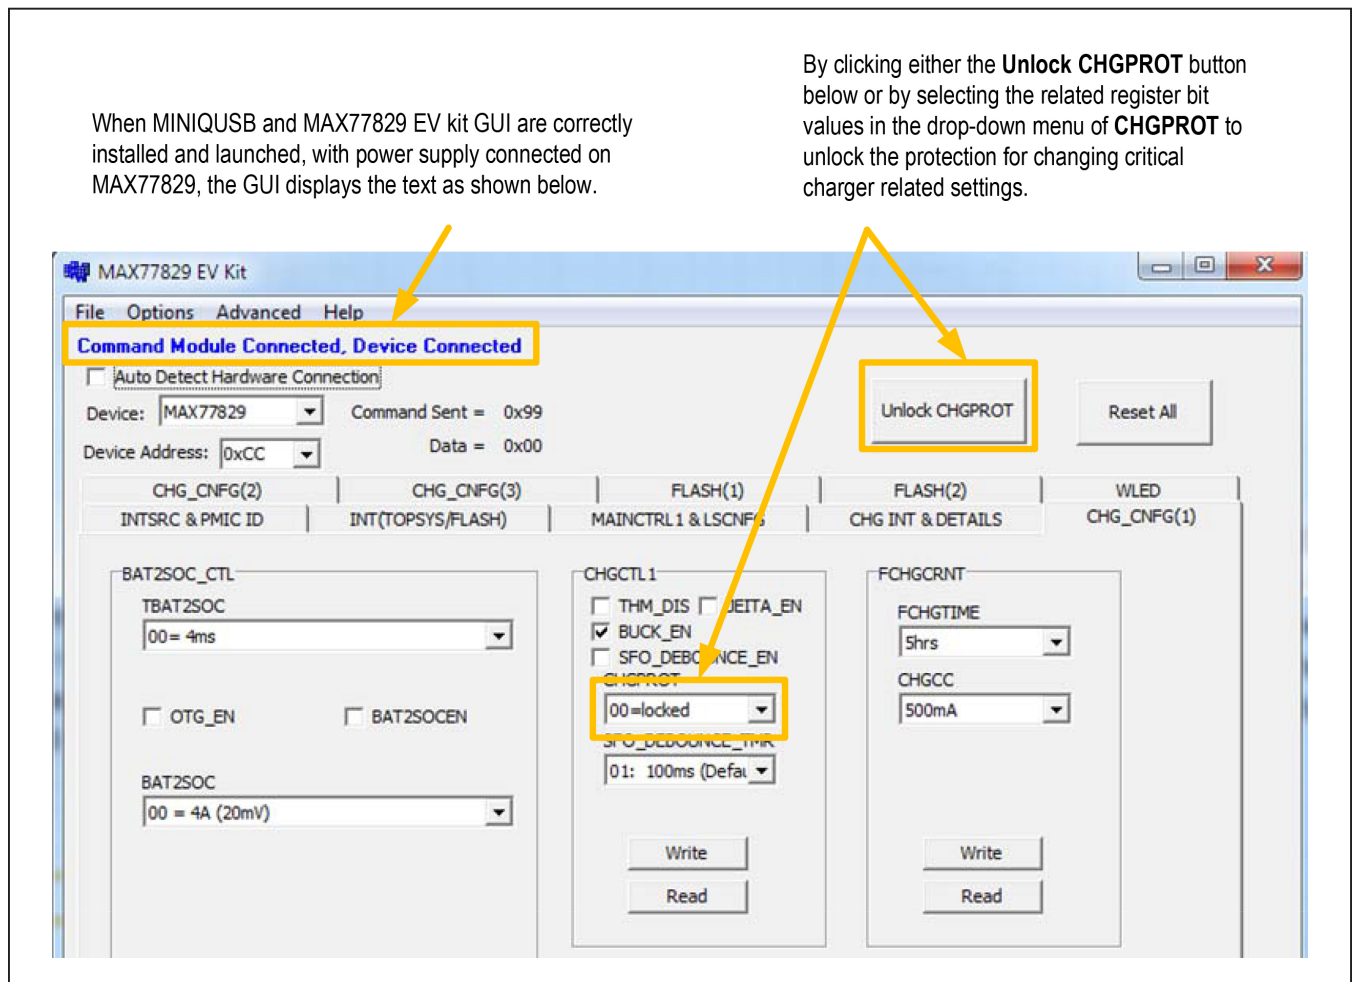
When MINIQUSB and MAX77829 EV kit GUI are correctly installed and launched, with power supply connected on MAX77829, the GUI displays the text as shown below.

By clicking either the **Unlock CHGPROT** button below or by selecting the related register bit values in the drop-down menu of **CHGPROT** to unlock the protection for changing critical charger related settings.

MAX77829 EV Kit

File Options Advanced Help

Command Module Connected, Device Connected

Auto Detect Hardware Connection

Device: MAX77829

Command Sent = 0x99

Data = 0x00

Device Address: 0xCC

Unlock CHGPROT

Reset All

CHG_CNFG(2) CHG_CNFG(3) FLASH(1) FLASH(2) WLED

INTSRC & PMIC ID INT(TOPSYS/FLASH) MAINCTRL1 & LSCNFG CHG INT & DETAILS CHG_CNFG(1)

BAT2SOC_CTL

TBAT2SOC

00= 4ms

OTG_EN

BAT2SOCEN

BAT2SOC

00 = 4A (20mV)

CHGCTL1

THM_DIS

JEITA_EN

BUCK_EN

SFO_DEBOUNCE_EN

CHGPROT

00=locked

SFO_DEBOUNCE_TMR

01: 100ms (Defau

Write

Read

FCHGCRNT

FCHGTIME

5hrs

CHGCC

500mA

Write

Read